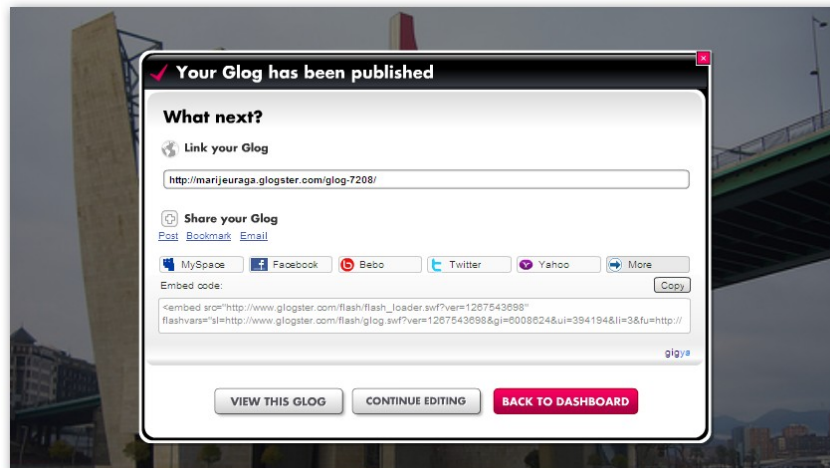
Your Glog has been published

What next?

Link your Glog

http://marijeuraga.glogster.com/glog-7208/

Share your Glog

Post Bookmark Email

MySpace Facebook Bebo Twitter Yahoo More

Embed code:

Copy

<embed src="http://www.glogster.com/flash/flash_loader.swf?ver=1267543698" flashvars="sl=http://www.glogster.com/flash/glog.swf?ver=1267543698&gi=6008624&ui=394194&li=3&fu=http://

gigya

VIEW THIS GLOG CONTINUE EDITING BACK TO DASHBOARD